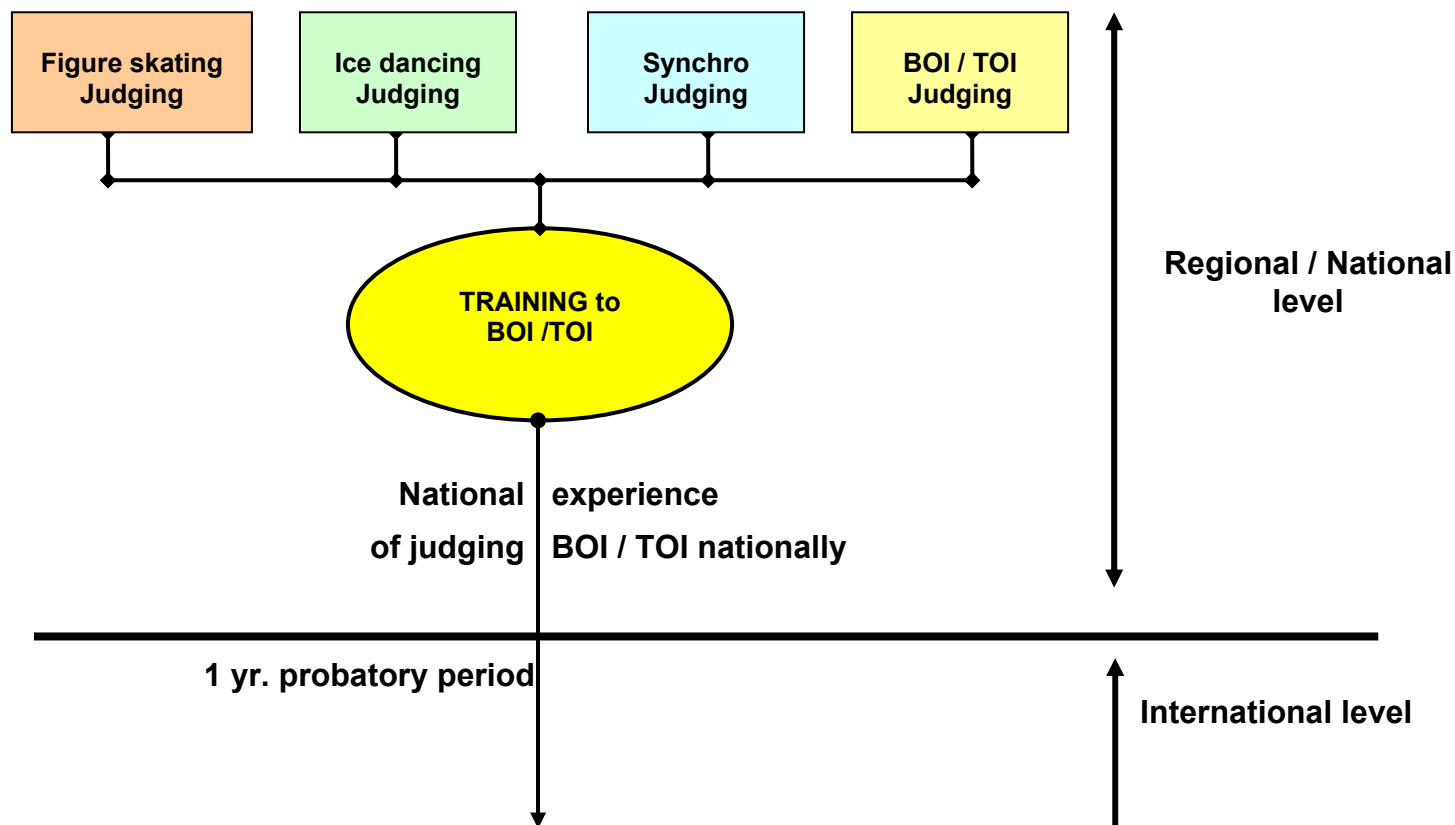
Figure skating Judging

Ice dancing Judging

Synchro Judging

BOI / TOI Judging

Regional / National level

TRAINING to BOI /TOI

National experience of judging BOI / TOI nationally

1 yr. probatory period

International level